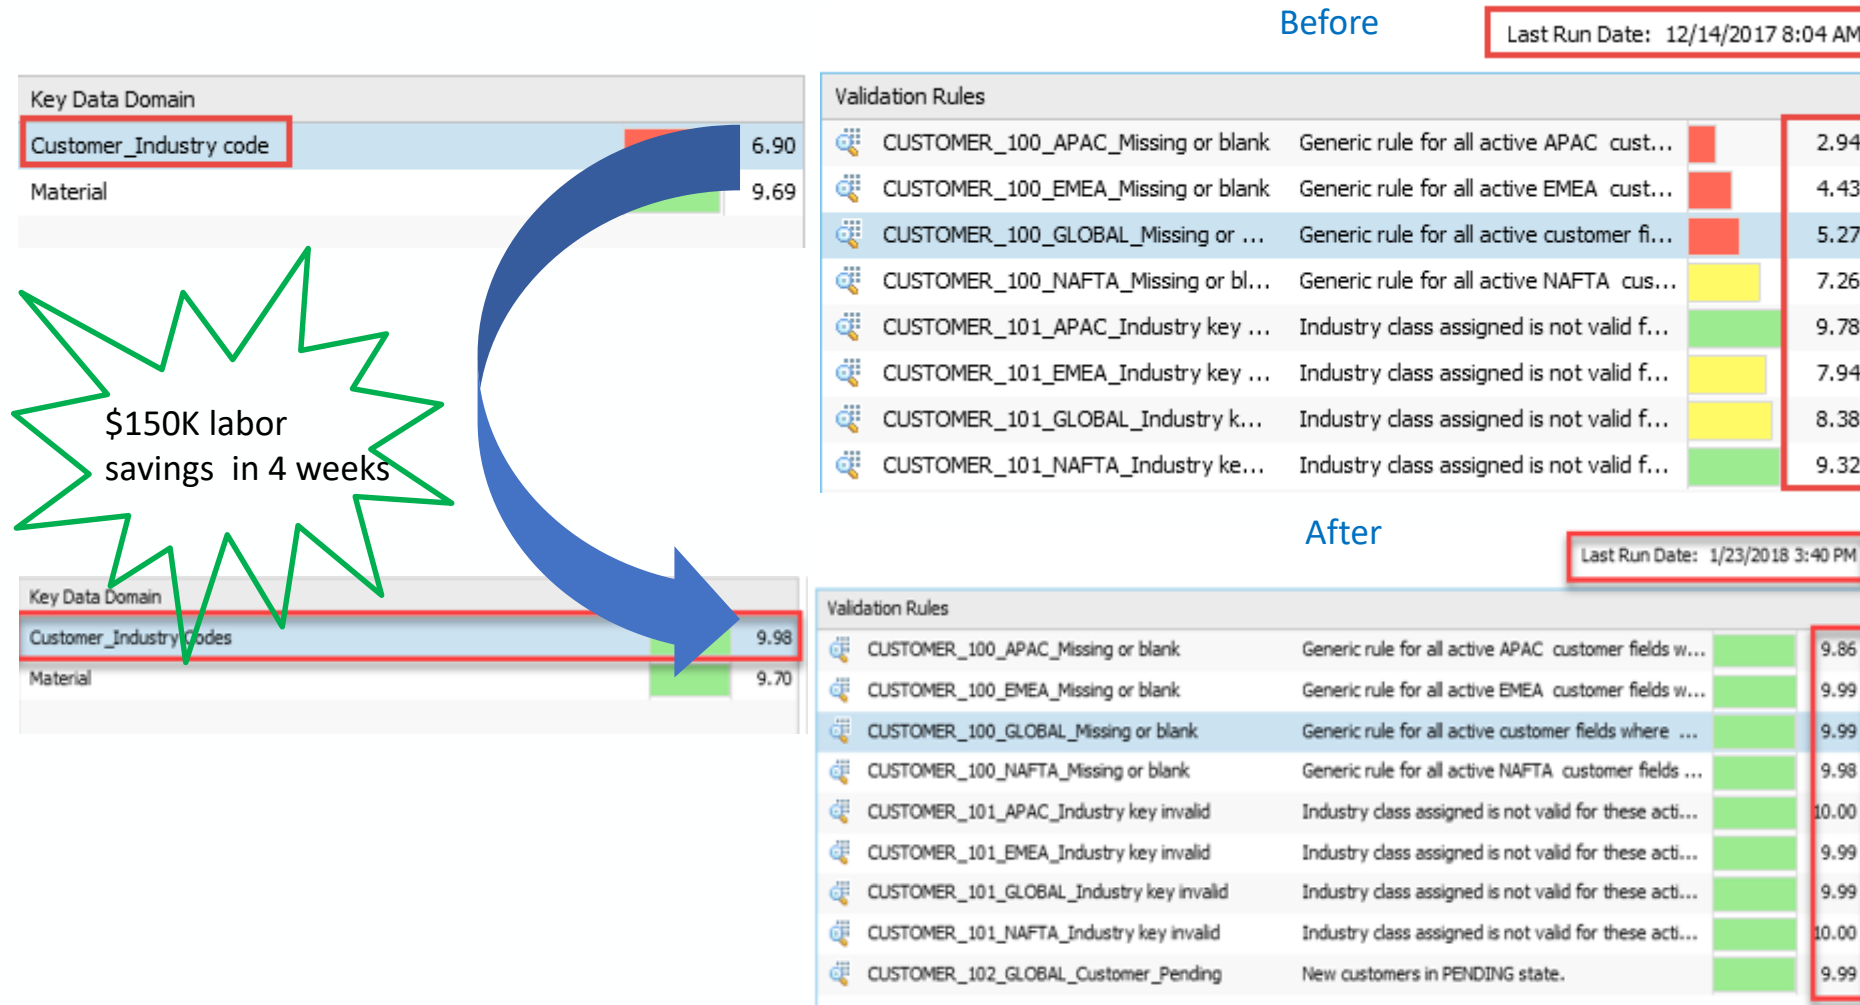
Before

Last Run Date: 12/14/2017 8:04 AM

| Key Data Domain | |
|---|---|
| Customer_Industry code | 6.90 |
| Material | 9.69 |

| Validation Rules | | |
|---|---|---|
| CUSTOMER_100_APAC_Missing or blank | Generic rule for all active APAC cust... | 2.94 |
| CUSTOMER_100_EMEA_Missing or blank | Generic rule for all active EMEA cust... | 4.43 |
| CUSTOMER_100_GLOBAL_Missing or ... | Generic rule for all active customer fi... | 5.27 |
| CUSTOMER_100_NAFTA_Missing or bl... | Generic rule for all active NAFTA cus... | 7.26 |
| CUSTOMER_101_APAC_Industry key ... | Industry class assigned is not valid f... | 9.78 |
| CUSTOMER_101_EMEA_Industry key ... | Industry class assigned is not valid f... | 7.94 |
| CUSTOMER_101_GLOBAL_Industry k... | Industry class assigned is not valid f... | 8.38 |
| CUSTOMER_101_NAFTA_Industry ke... | Industry class assigned is not valid f... | 9.32 |

$150K labor savings in 4 weeks

After

Last Run Date: 1/23/2018 3:40 PM

| Key Data Domain | |
|---|---|
| Customer_Industry Codes | 9.98 |
| Material | 9.70 |

| Validation Rules | | |
|---|---|---|
| CUSTOMER_100_APAC_Missing or blank | Generic rule for all active APAC customer fields w... | 9.86 |
| CUSTOMER_100_EMEA_Missing or blank | Generic rule for all active EMEA customer fields w... | 9.99 |
| CUSTOMER_100_GLOBAL_Missing or blank | Generic rule for all active customer fields where ... | 9.99 |
| CUSTOMER_100_NAFTA_Missing or blank | Generic rule for all active NAFTA customer fields ... | 9.98 |
| CUSTOMER_101_APAC_Industry key invalid | Industry class assigned is not valid for these acti... | 10.00 |
| CUSTOMER_101_EMEA_Industry key invalid | Industry class assigned is not valid for these acti... | 9.99 |
| CUSTOMER_101_GLOBAL_Industry key invalid | Industry class assigned is not valid for these acti... | 9.99 |
| CUSTOMER_101_NAFTA_Industry key invalid | Industry class assigned is not valid for these acti... | 10.00 |
| CUSTOMER_102_GLOBAL_Customer_Pending | New customers in PENDING state. | 9.99 |